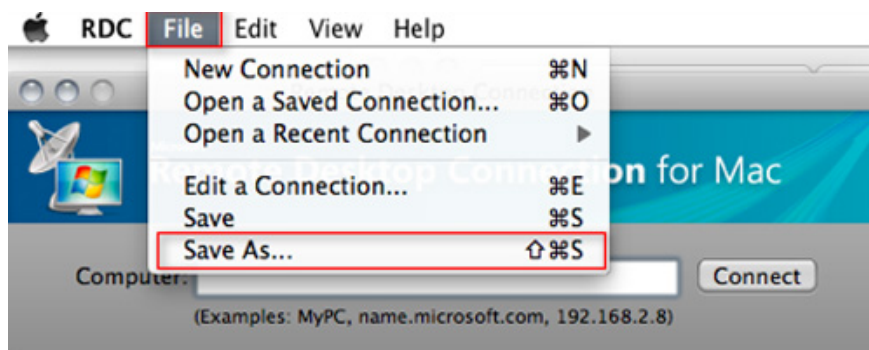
RDC File Edit View Help

New Connection ⌘N
Open a Saved Connection... ⌘O
Open a Recent Connection ▶
Edit a Connection... ⌘E
Save ⌘S
Save As... ⇧⌘S

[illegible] for Mac

Computer: Connect

(Examples: MyPC, name.microsoft.com, 192.168.2.8)